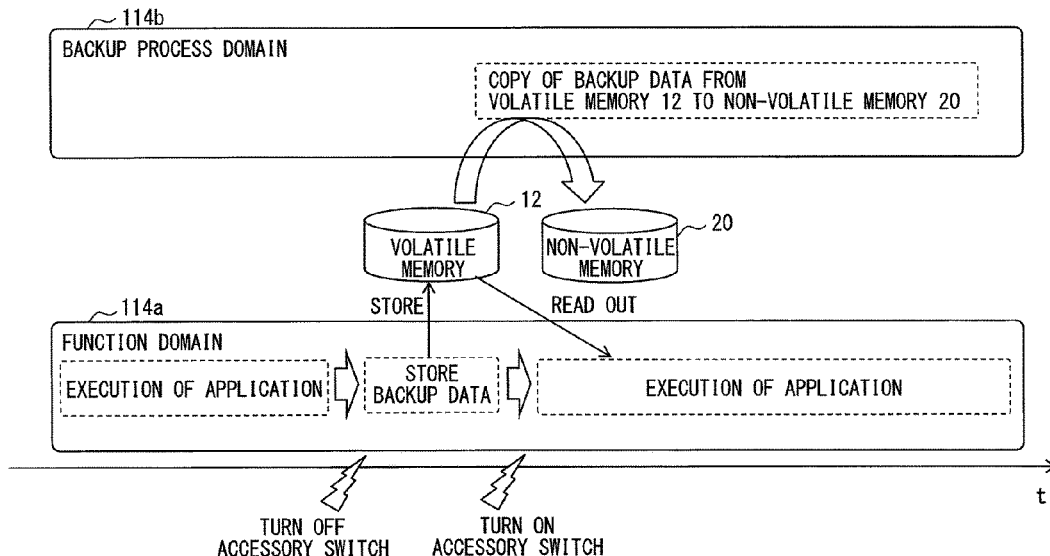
114b
BACKUP PROCESS DOMAIN

COPY OF BACKUP DATA FROM VOLATILE MEMORY 12 TO NON-VOLATILE MEMORY 20

12
VOLATILE MEMORY

20
NON-VOLATILE MEMORY

114a
STORE
READ OUT

FUNCTION DOMAIN

EXECUTION OF APPLICATION

STORE BACKUP DATA

EXECUTION OF APPLICATION

t

TURN OFF ACCESSORY SWITCH

TURN ON ACCESSORY SWITCH